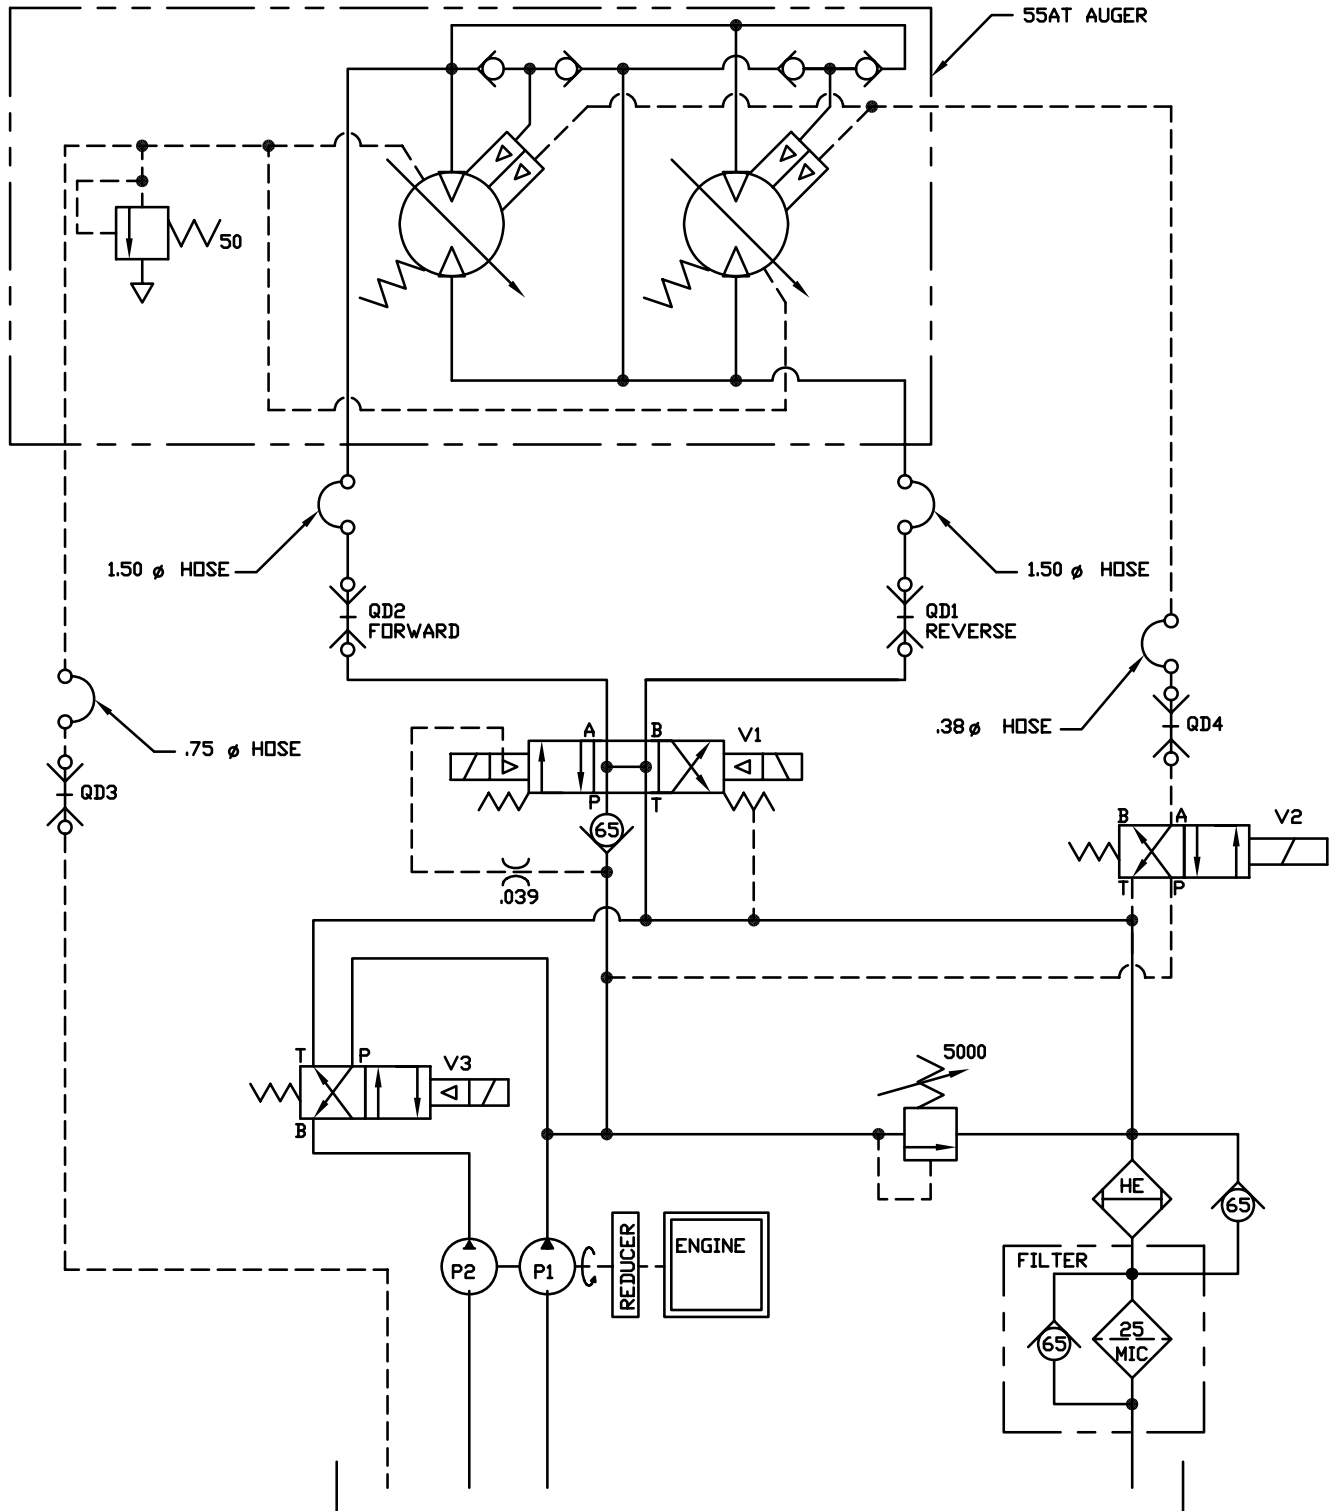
55AT AUGER

50

1.50 ø HOSE

1.50 ø HOSE

QD2
FORWARD

QD1
REVERSE

.75 ø HOSE

.38 ø HOSE

QD4

QD3

A B V1

P T

65

.039

B A V2

T P

T P V3

B

5000

HE

65

FILTER

65

25
MIC

P2 P1

REDUCER

ENGINE